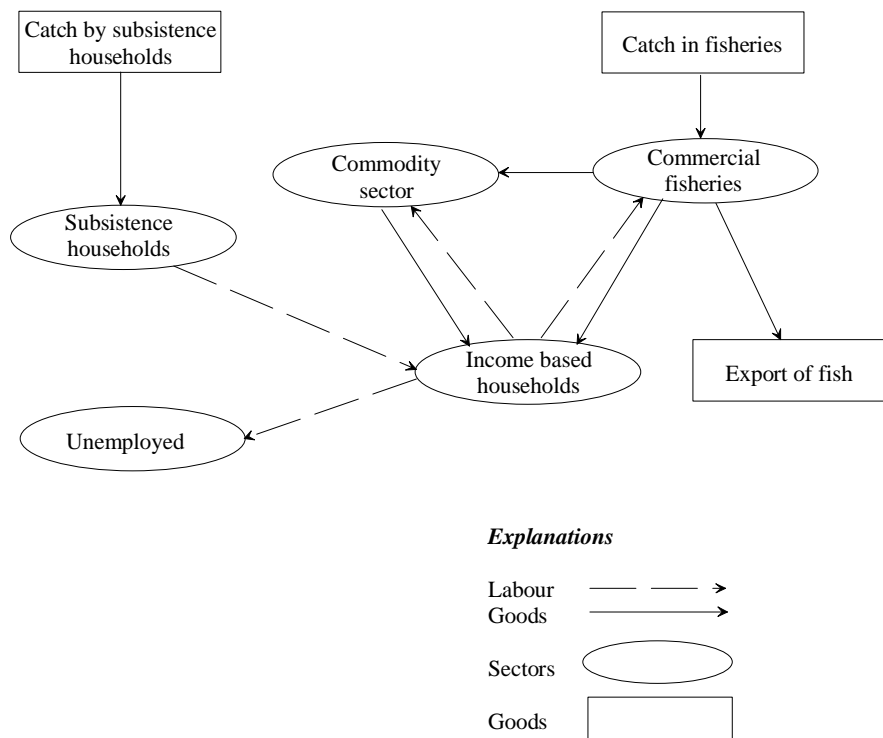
Catch by subsistence households

Catch in fisheries

Commodity sector

Commercial fisheries

Subsistence households

Income based households

Export of fish

Unemployed

*Explanations*

Labour

Goods

Sectors

Goods